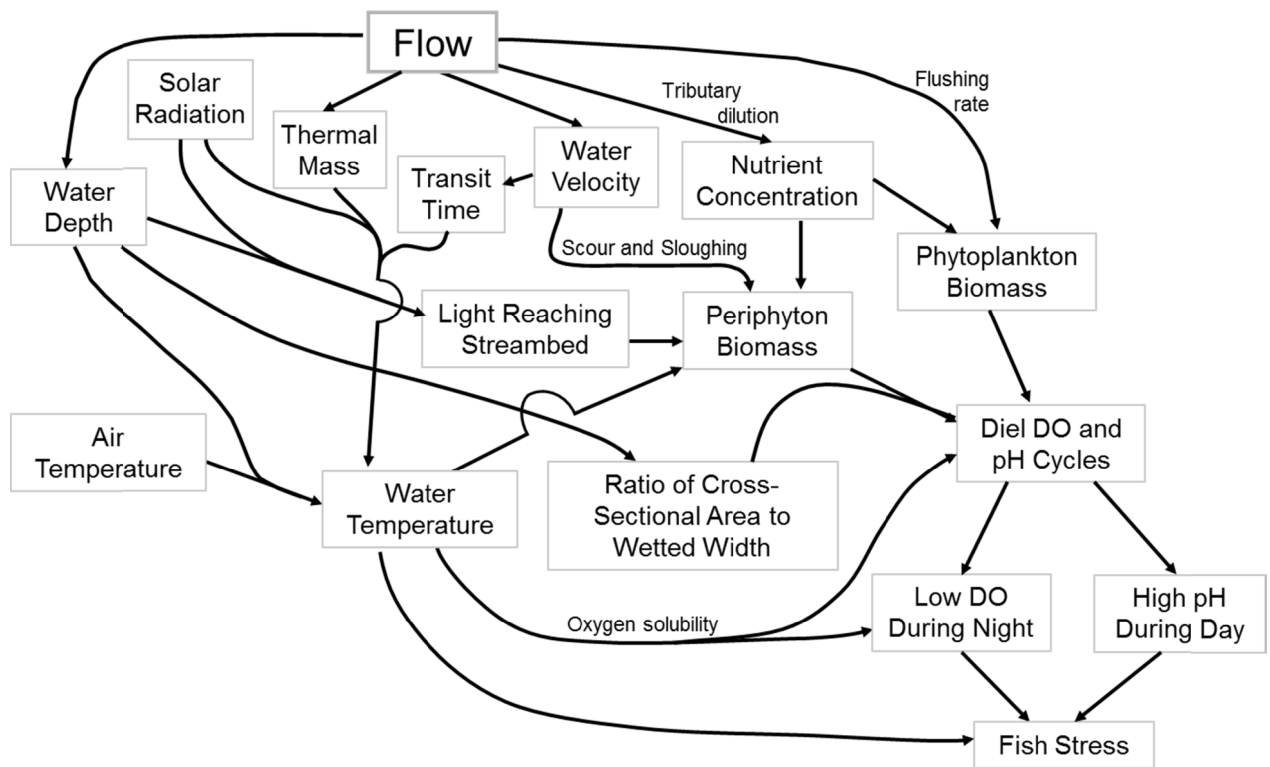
Flow

Solar Radiation

Thermal Mass

Water Velocity

Tributary dilution

Flushing rate

Water Depth

Transit Time

Nutrient Concentration

Scour and Sloughing

Phytoplankton Biomass

Light Reaching Streambed

Periphyton Biomass

Air Temperature

Water Temperature

Ratio of Cross-Sectional Area to Wetted Width

Diel DO and pH Cycles

Oxygen solubility

Low DO During Night

High pH During Day

Fish Stress